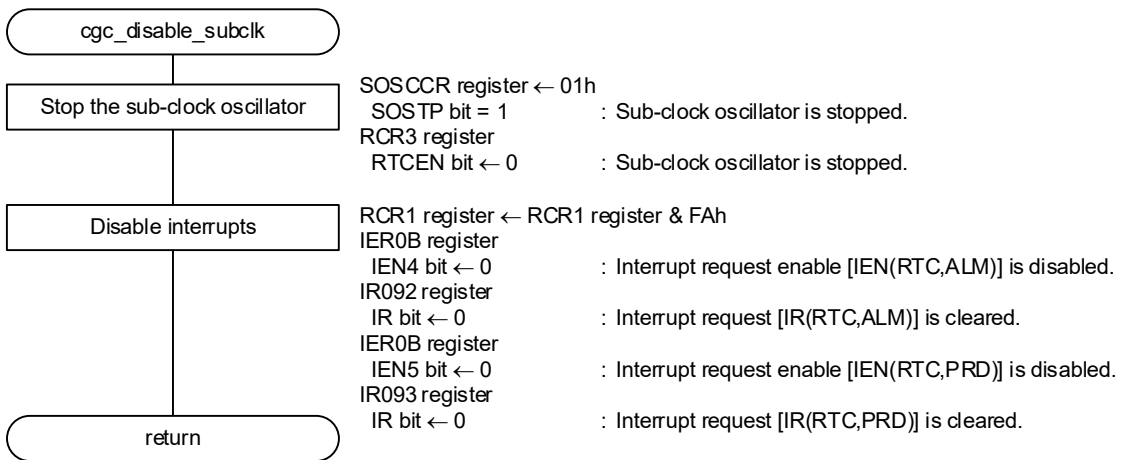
cgc_disable_subclk

Stop the sub-clock oscillator

SOSCCR register ← 01h
SOSTP bit = 1 : Sub-clock oscillator is stopped.
RCR3 register
RTCEN bit ← 0 : Sub-clock oscillator is stopped.

Disable interrupts

RCR1 register ← RCR1 register & FAh
IER0B register
IEN4 bit ← 0 : Interrupt request enable [IEN(RTC,ALM)] is disabled.
IR092 register
IR bit ← 0 : Interrupt request [IR(RTC,ALM)] is cleared.
IER0B register
IEN5 bit ← 0 : Interrupt request enable [IEN(RTC,PRD)] is disabled.
IR093 register
IR bit ← 0 : Interrupt request [IR(RTC,PRD)] is cleared.

return